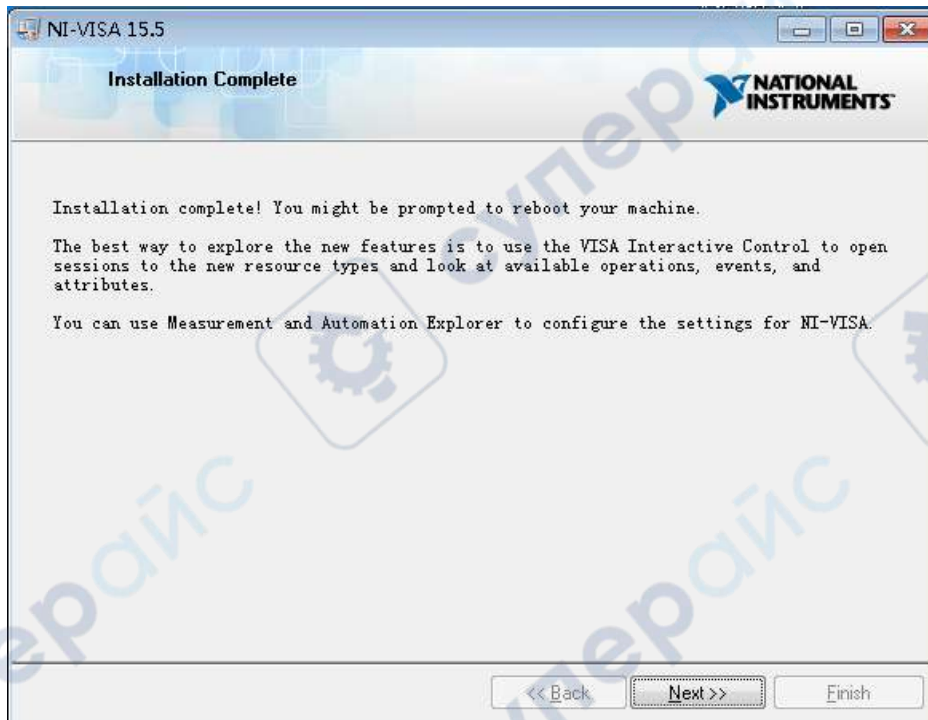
NI-VISA 15.5

Installation Complete

NATIONAL INSTRUMENTS

Installation complete! You might be prompted to reboot your machine.

The best way to explore the new features is to use the VISA Interactive Control to open sessions to the new resource types and look at available operations, events, and attributes.

You can use Measurement and Automation Explorer to configure the settings for NI-VISA.

<< Back Next >> Finish